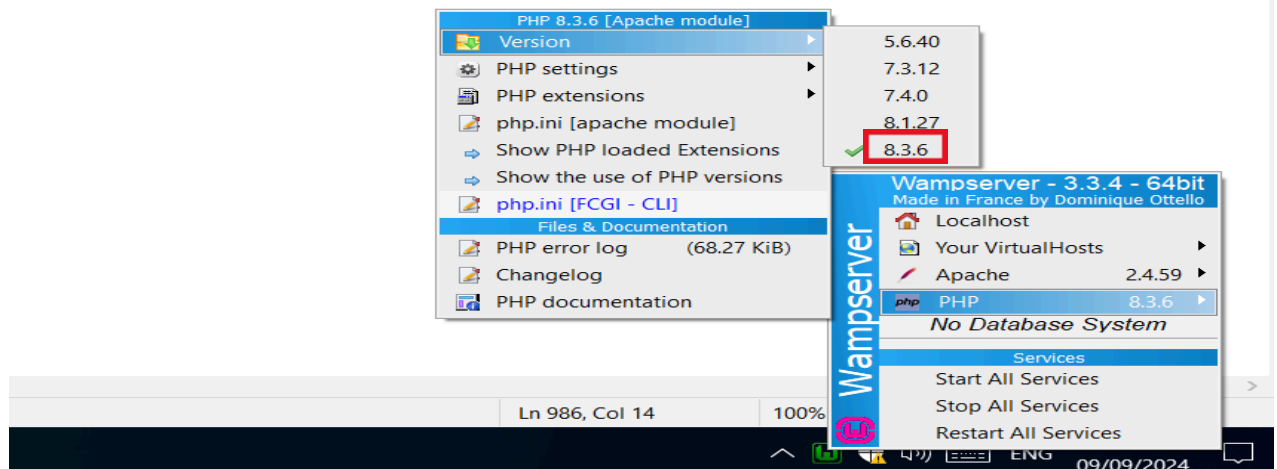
PHP 8.3.6 [Apache module]
Version
PHP settings
PHP extensions
php.ini [apache module]
Show PHP loaded Extensions
Show the use of PHP versions
php.ini [FCGI - CLI]
Files & Documentation
PHP error log (68.27 KiB)
Changelog
PHP documentation

5.6.40
7.3.12
7.4.0
8.1.27
8.3.6

Wampserver - 3.3.4 - 64bit
Made in France by Dominique Ottello
Localhost
Your VirtualHosts
Apache 2.4.59
PHP 8.3.6
No Database System
Services
Start All Services
Stop All Services
Restart All Services
Wampserver

Ln 986, Col 14
100%
ENG
09/09/2024